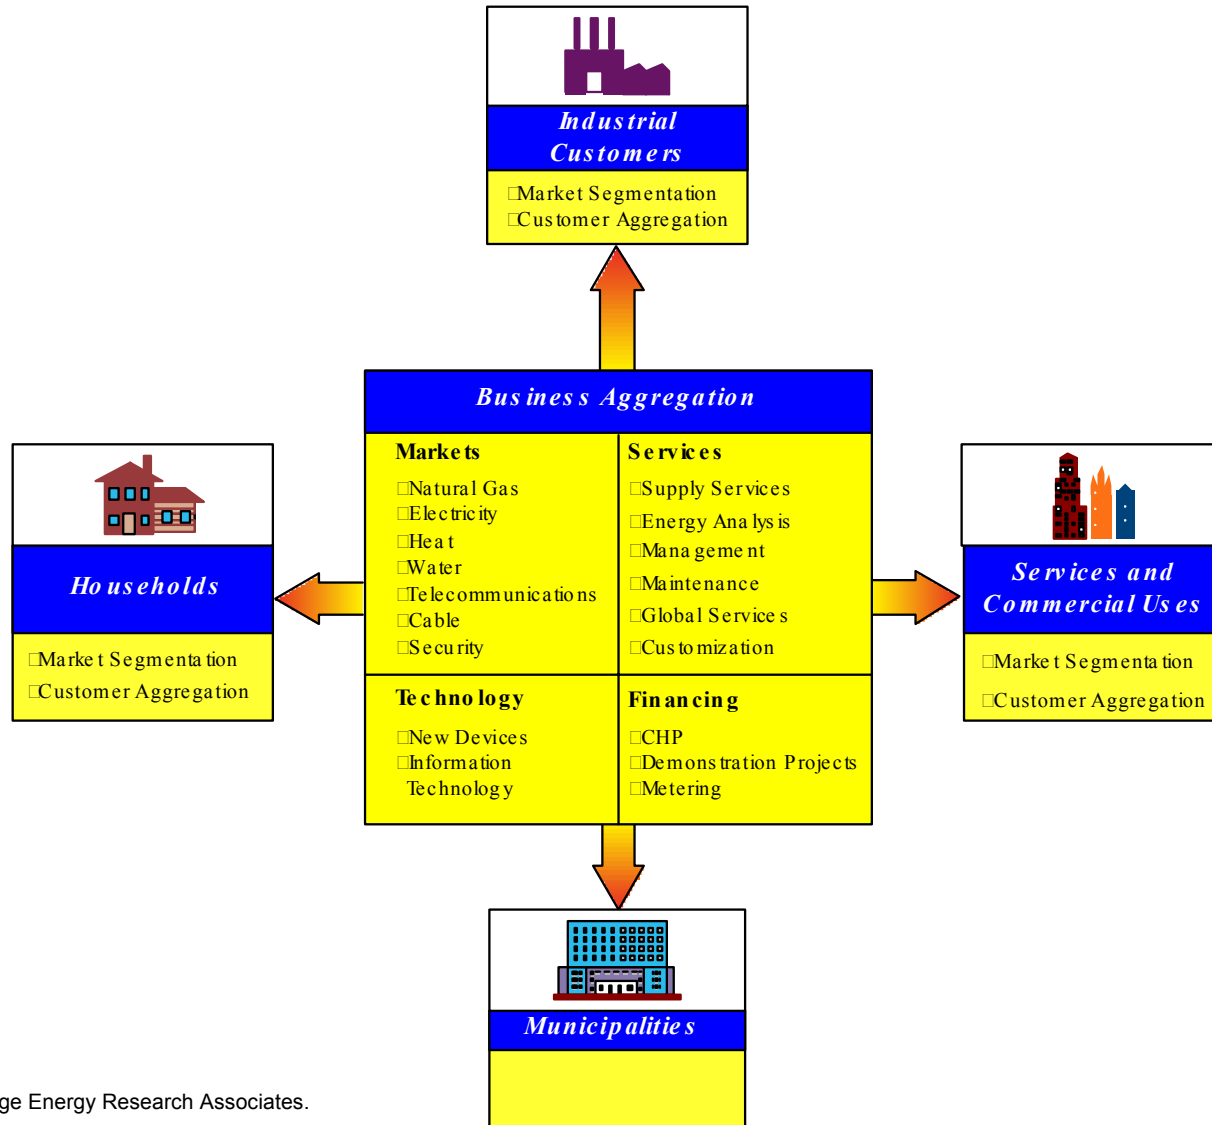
Industrial Customers

□Market Segmentation
□Customer Aggregation

Business Aggregation

Markets
□Natural Gas
□Electricity
□Heat
□Water
□Telecommunications
□Cable
□Security

Services
□Supply Services
□Energy Analysis
□Management
□Maintenance
□Global Services
□Customization

Technology
□New Devices
□Information Technology

Financing
□CHP
□Demonstration Projects
□Metering

Households

□Market Segmentation
□Customer Aggregation

Services and Commercial Uses

□Market Segmentation
□Customer Aggregation

Municipalities

ge Energy Research Associates.